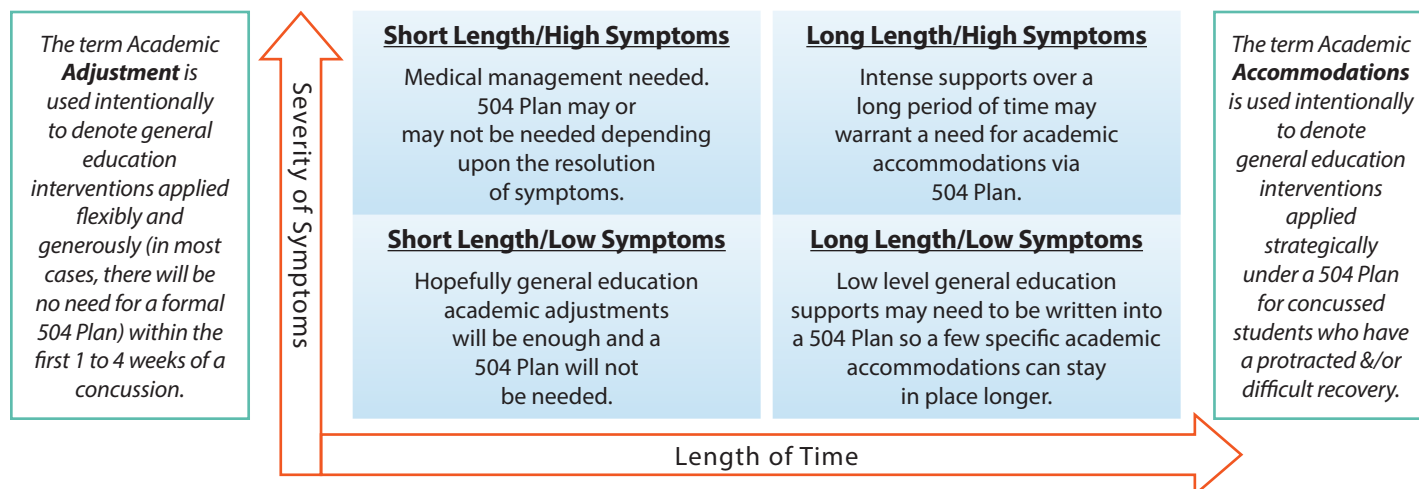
The term Academic **Adjustment** is used intentionally to denote general education interventions applied flexibly and generously (in most cases, there will be no need for a formal 504 Plan) within the first 1 to 4 weeks of a concussion.

Severity of Symptoms

**Short Length/High Symptoms**
Medical management needed. 504 Plan may or may not be needed depending upon the resolution of symptoms.

**Long Length/High Symptoms**
Intense supports over a long period of time may warrant a need for academic accommodations via 504 Plan.

**Short Length/Low Symptoms**
Hopefully general education academic adjustments will be enough and a 504 Plan will not be needed.

**Long Length/Low Symptoms**
Low level general education supports may need to be written into a 504 Plan so a few specific academic accommodations can stay in place longer.

Length of Time

The term Academic **Accommodations** is used intentionally to denote general education interventions applied strategically under a 504 Plan for concussed students who have a protracted &/or difficult recovery.